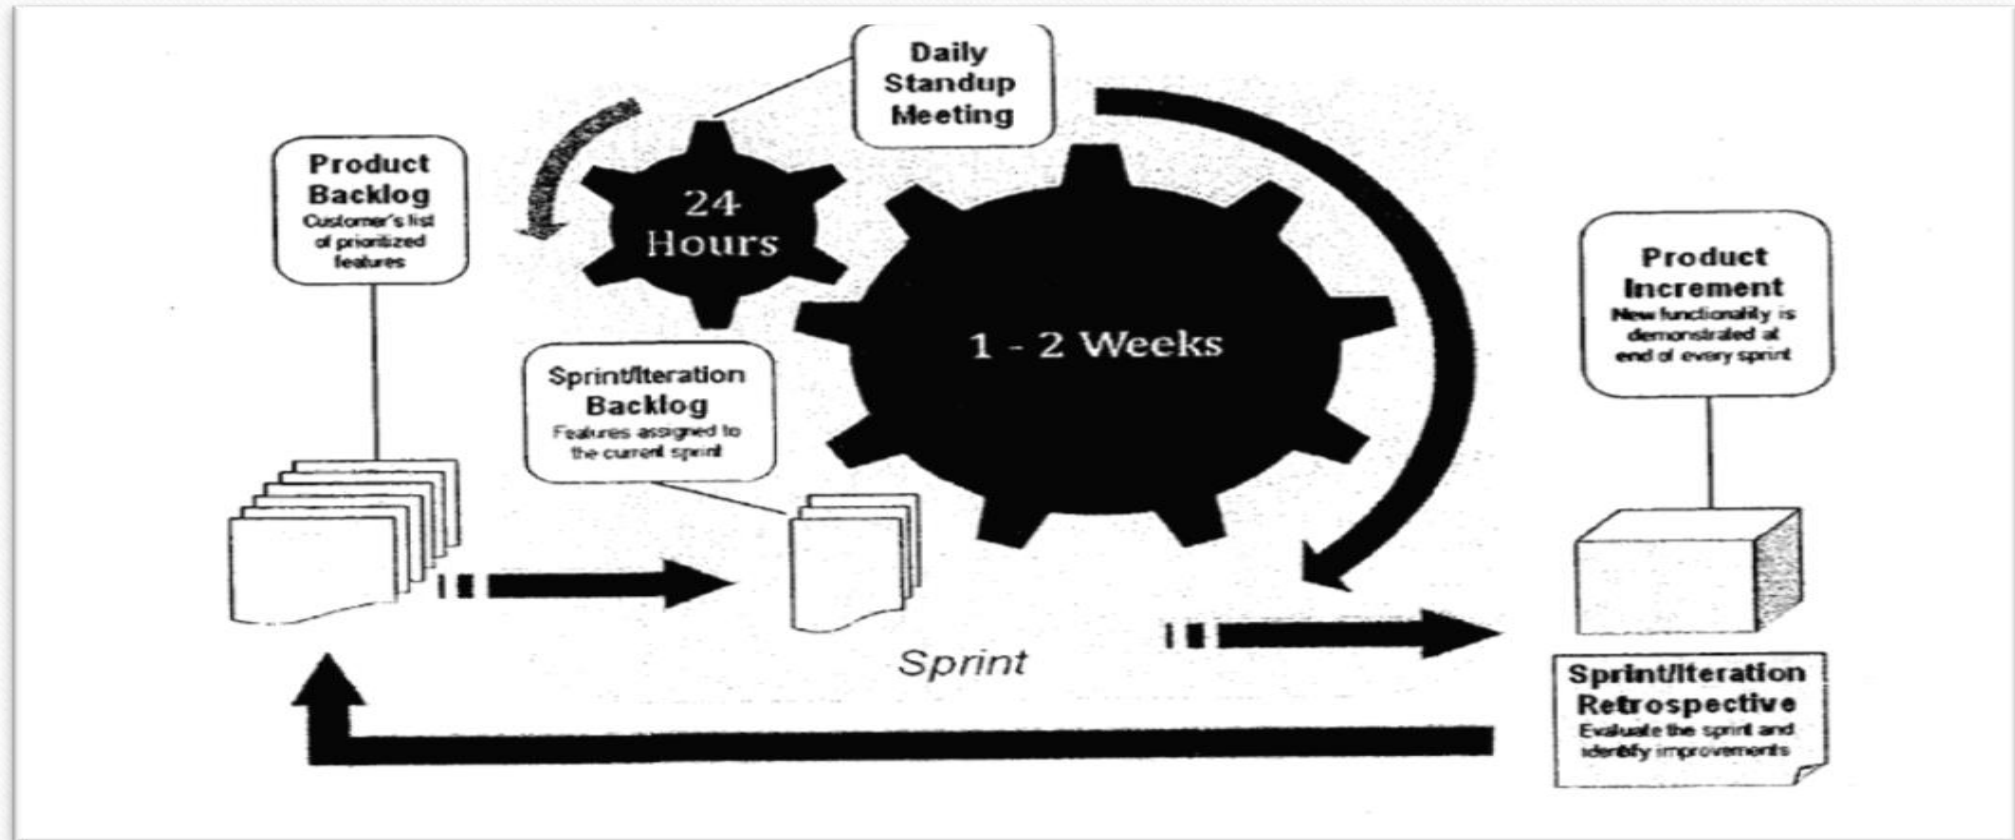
Daily Standup Meeting

Product Backlog
Customer's list of prioritized features

24 Hours

1 - 2 Weeks

Product Increment
New functionality is demonstrated at end of every sprint

Sprint/Iteration Backlog
Features assigned to the current sprint

Sprint

Sprint/Iteration Retrospective
Evaluate the sprint and identify improvements